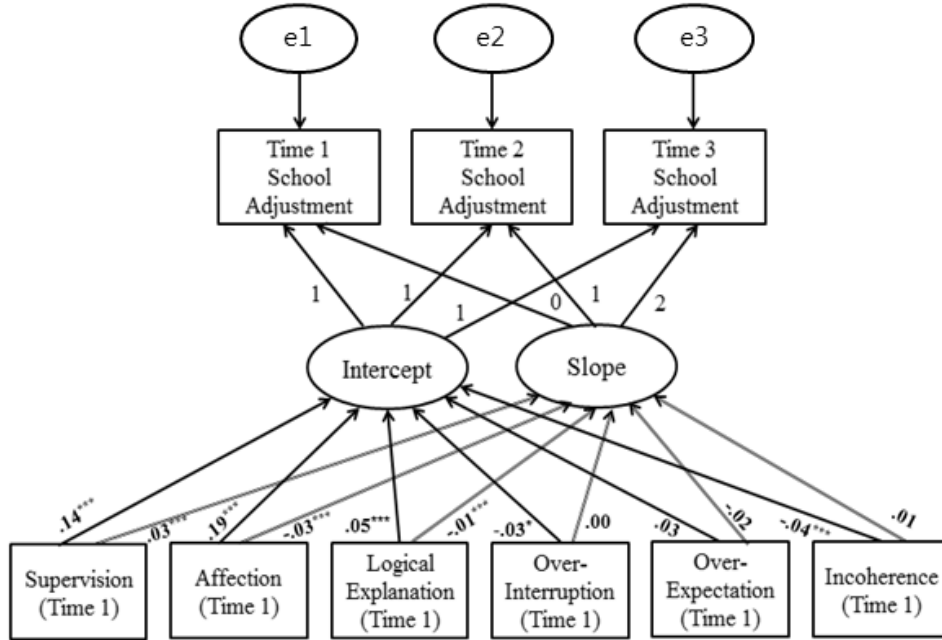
e1

e2

e3

Time 1 School Adjustment

Time 2 School Adjustment

Time 3 School Adjustment

1

1

1

0

1

2

Intercept

Slope

.14***

.03***

.19***

-.03***

.05***

-.01***

-.03*

.00

.03

-.02

-.04***

.01

Supervision (Time 1)

Affection (Time 1)

Logical Explanation (Time 1)

Over-Interruption (Time 1)

Over-Expectation (Time 1)

Incoherence (Time 1)